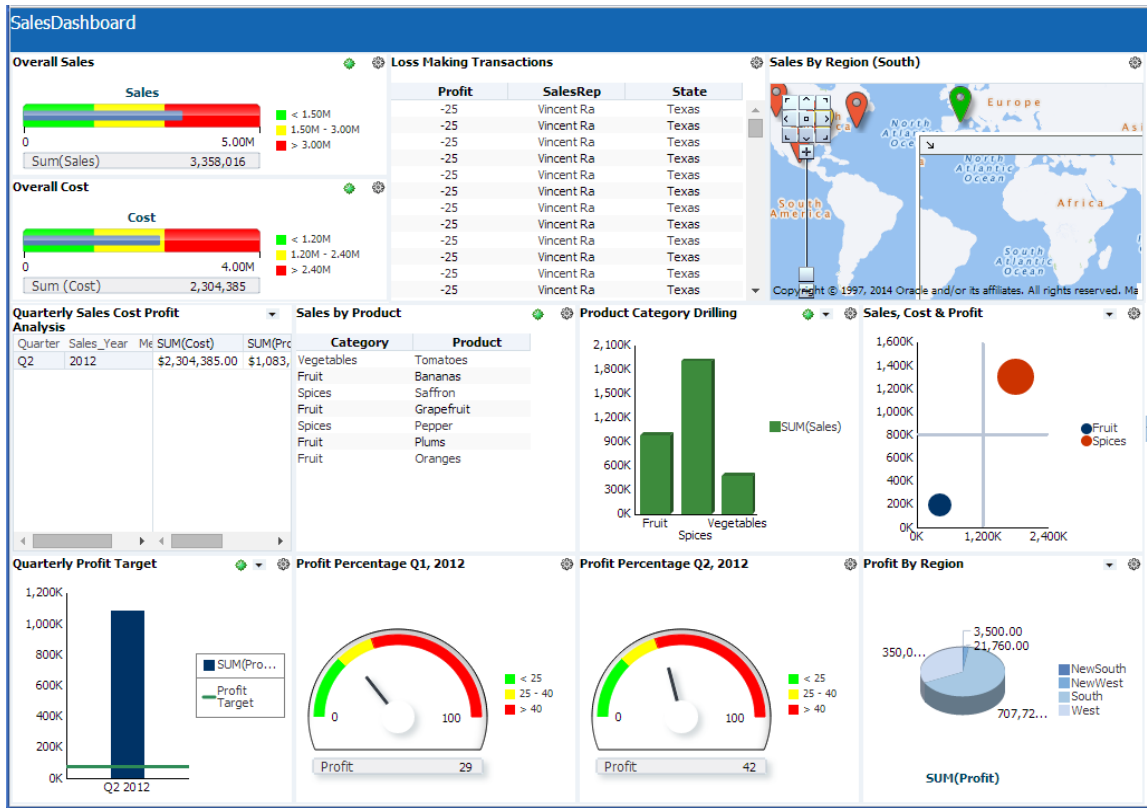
SalesDashboard

Overall Sales

Sales

< 1.50M
1.50M - 3.00M
> 3.00M

0 5.00M

Sum(Sales) 3,358,016

Overall Cost

Cost

< 1.20M
1.20M - 2.40M
> 2.40M

0 4.00M

Sum (Cost) 2,304,385

Loss Making Transactions

| Profit | SalesRep | State |
|---|---|---|
| -25 | Vincent Ra | Texas |
| -25 | Vincent Ra | Texas |
| -25 | Vincent Ra | Texas |
| -25 | Vincent Ra | Texas |
| -25 | Vincent Ra | Texas |
| -25 | Vincent Ra | Texas |
| -25 | Vincent Ra | Texas |
| -25 | Vincent Ra | Texas |
| -25 | Vincent Ra | Texas |
| -25 | Vincent Ra | Texas |
| -25 | Vincent Ra | Texas |
| -25 | Vincent Ra | Texas |

Sales By Region (South)

Europe
North Atlantic Ocean
South America
North Atlantic Ocean
Africa
South Atlantic Ocean
Copyright © 1997, 2014 Oracle and/or its affiliates. All rights reserved. Ma

Quarterly Sales Cost Profit Analysis

| Quarter | Sales_Year | Me | SUM(Cost) | SUM(Pro |
|---|---|---|---|---|
| Q2 | 2012 | | $2,304,385.00 | $1,083, |

Sales by Product

| Category | Product |
|---|---|
| Vegetables | Tomatoes |
| Fruit | Bananas |
| Spices | Saffron |
| Fruit | Grapefruit |
| Spices | Pepper |
| Fruit | Plums |
| Fruit | Oranges |

Product Category Drilling

2,100K
1,800K
1,500K
1,200K
900K
600K
300K
0K
Fruit
Spices
Vegetables
SUM(Sales)

Sales, Cost & Profit

1,600K
1,400K
1,200K
1,000K
800K
600K
400K
200K
0K
0K
1,200K
2,400K
Fruit
Spices

Quarterly Profit Target

1,200K
1,000K
800K
600K
400K
200K
0K
Q2 2012
SUM(Pro...
Profit Target

Profit Percentage Q1, 2012

0 100
< 25
25 - 40
> 40
Profit 29

Profit Percentage Q2, 2012

0 100
< 25
25 - 40
> 40
Profit 42

Profit By Region

3,500.00
350,0...
21,760.00
707,72...
NewSouth
NewWest
South
West
SUM(Profit)